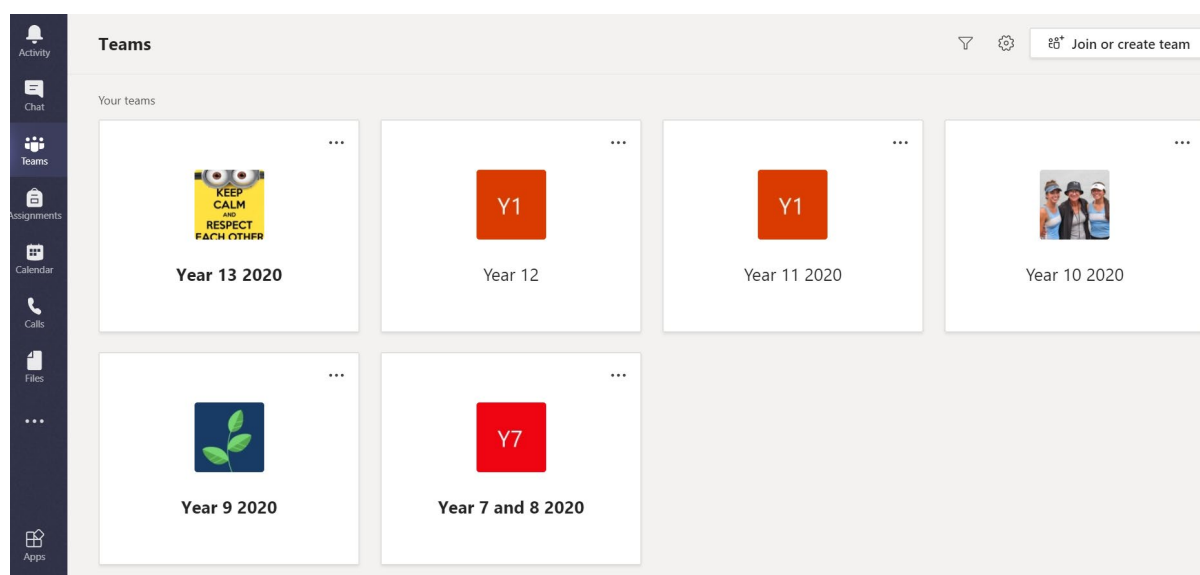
Activity
Chat
Teams
Assignments
Calendar
Calls
Files
...
Apps

Teams

Join or create team

Your teams

...
KEEP CALM AND RESPECT EACH OTHER
Year 13 2020

...
Y1
Year 12

...
Y1
Year 11 2020

...
Year 10 2020

...
Year 9 2020

...
Y7
Year 7 and 8 2020